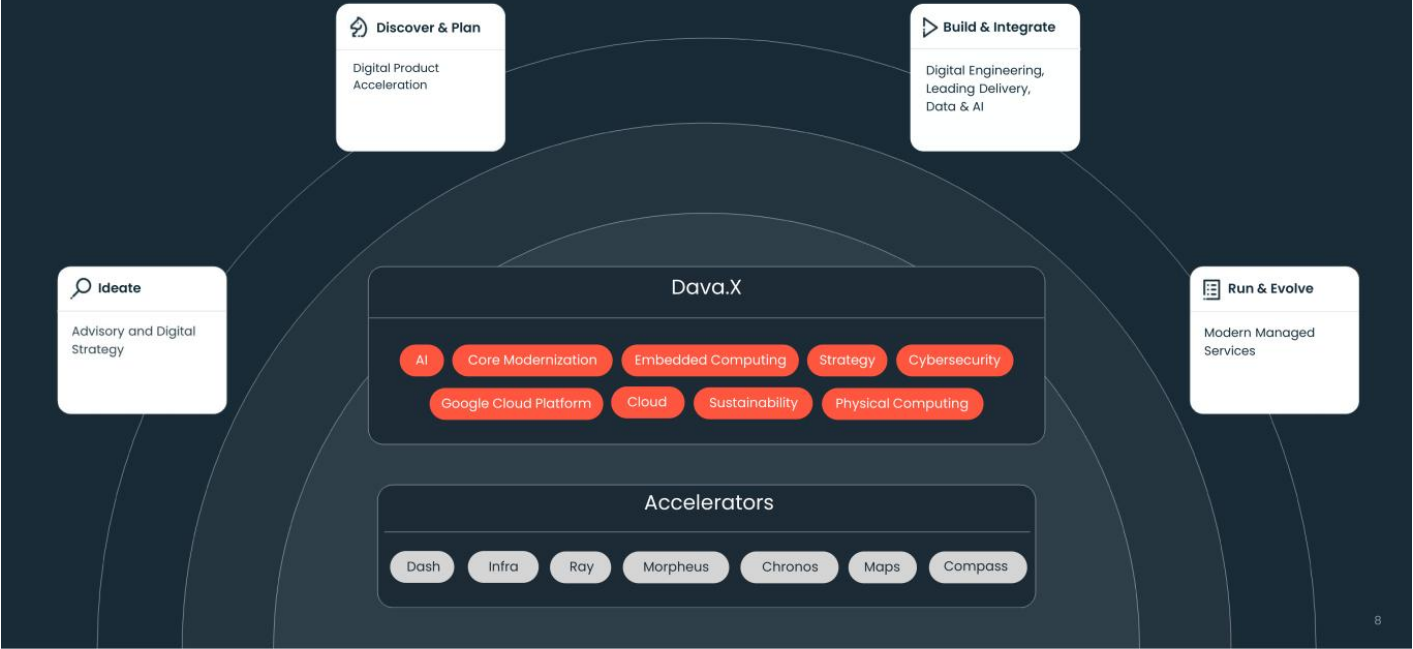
Discover & Plan

Digital Product Acceleration

Build & Integrate

Digital Engineering, Leading Delivery, Data & AI

Ideate

Advisory and Digital Strategy

Run & Evolve

Modern Managed Services

Dava.X

AI

Core Modernization

Embedded Computing

Strategy

Cybersecurity

Google Cloud Platform

Cloud

Sustainability

Physical Computing

Accelerators

Dash

Infra

Ray

Morpheus

Chronos

Maps

Compass

8